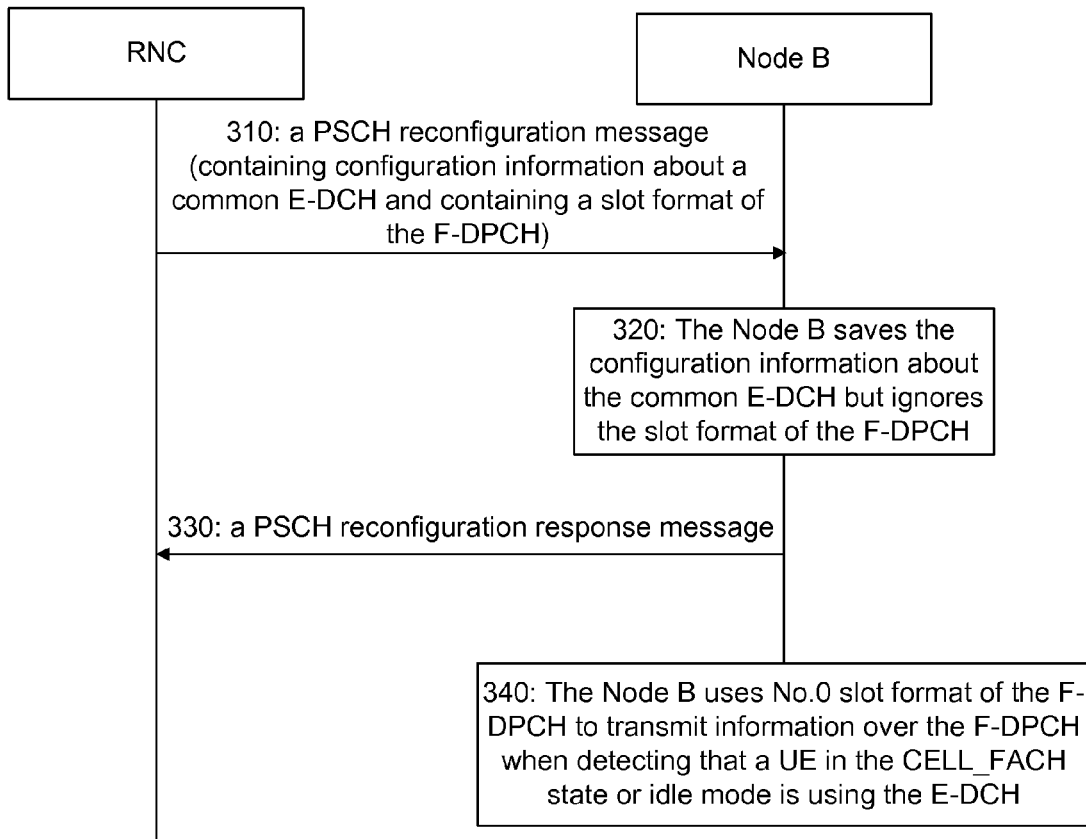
RNC

Node B

310: a PSCH reconfiguration message (containing configuration information about a common E-DCH and containing a slot format of the F-DPCH)

320: The Node B saves the configuration information about the common E-DCH but ignores the slot format of the F-DPCH

330: a PSCH reconfiguration response message

340: The Node B uses No.0 slot format of the F-DPCH to transmit information over the F-DPCH when detecting that a UE in the CELL_FACH state or idle mode is using the E-DCH